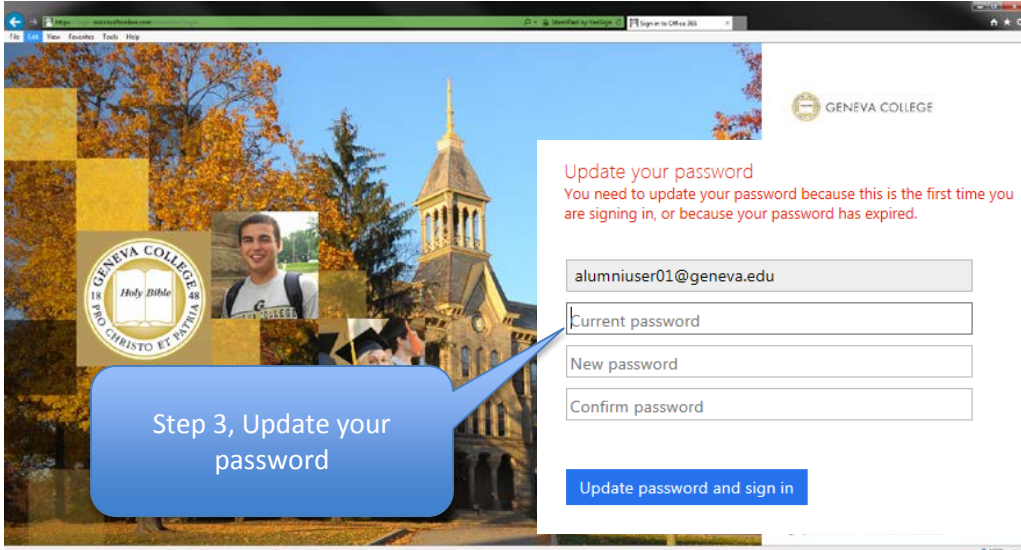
Identified by VeriSign

Sign in to Office 365

File Edit View Favorites Tools Help

GENEVA COLLEGE

GENEVA COLLEGE
Holy Bible
18 48
PRO CHRISTO ET PATRIA

Update your password

You need to update your password because this is the first time you are signing in, or because your password has expired.

alumniuser01@geneva.edu

Current password

New password

Confirm password

Update password and sign in

Step 3, Update your password